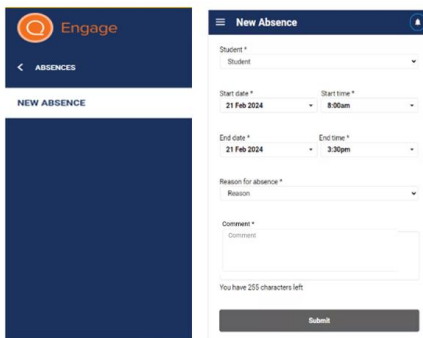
Engage

< ABSENCES

NEW ABSENCE

≡ New Absence

Student *
Student

Start date *
21 Feb 2024

Start time *
8:00am

End date *
21 Feb 2024

End time *
3:30pm

Reason for absence *
Reason

Comment *
Comment

You have 255 characters left

Submit